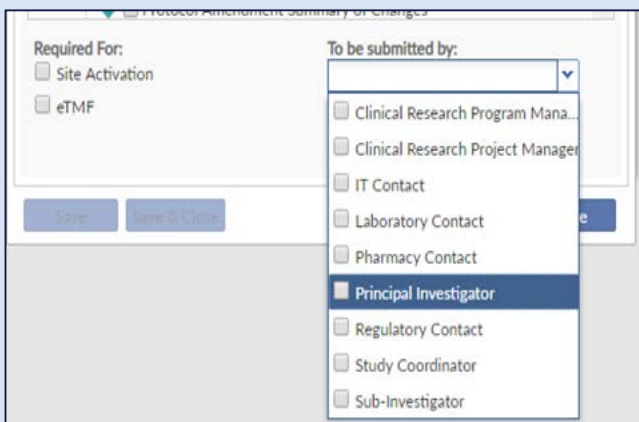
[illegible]

Required For:
Site Activation
eTMF

To be submitted by:

Clinical Research Program Mana...
Clinical Research Project Manager
IT Contact
Laboratory Contact
Pharmacy Contact
Principal Investigator
Regulatory Contact
Study Coordinator
Sub-Investigator

Save
Save & Close
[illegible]e